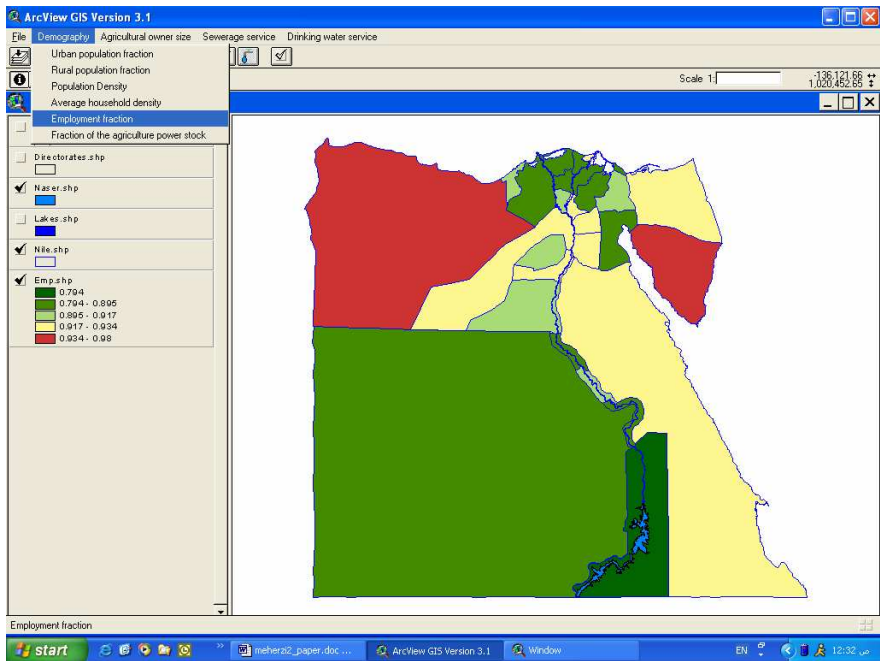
ArcView GIS Version 3.1

File Demography Agricultural owner size Sewerage service Drinking water service

Urban population fraction
Rural population fraction
Population Density
Average household density
Employment fraction
Fraction of the agriculture power stock

Scale 1:

-136,121.66
1,020,452.65

Directorates.shp

Naser.shp

Lakes.shp

Nile.shp

Emp.shp
0.794
0.794 - 0.895
0.895 - 0.917
0.917 - 0.934
0.934 - 0.98

Employment fraction

start meherzi2_paper.doc ... ArcView GIS Version 3.1 Window EN 12:32 ص